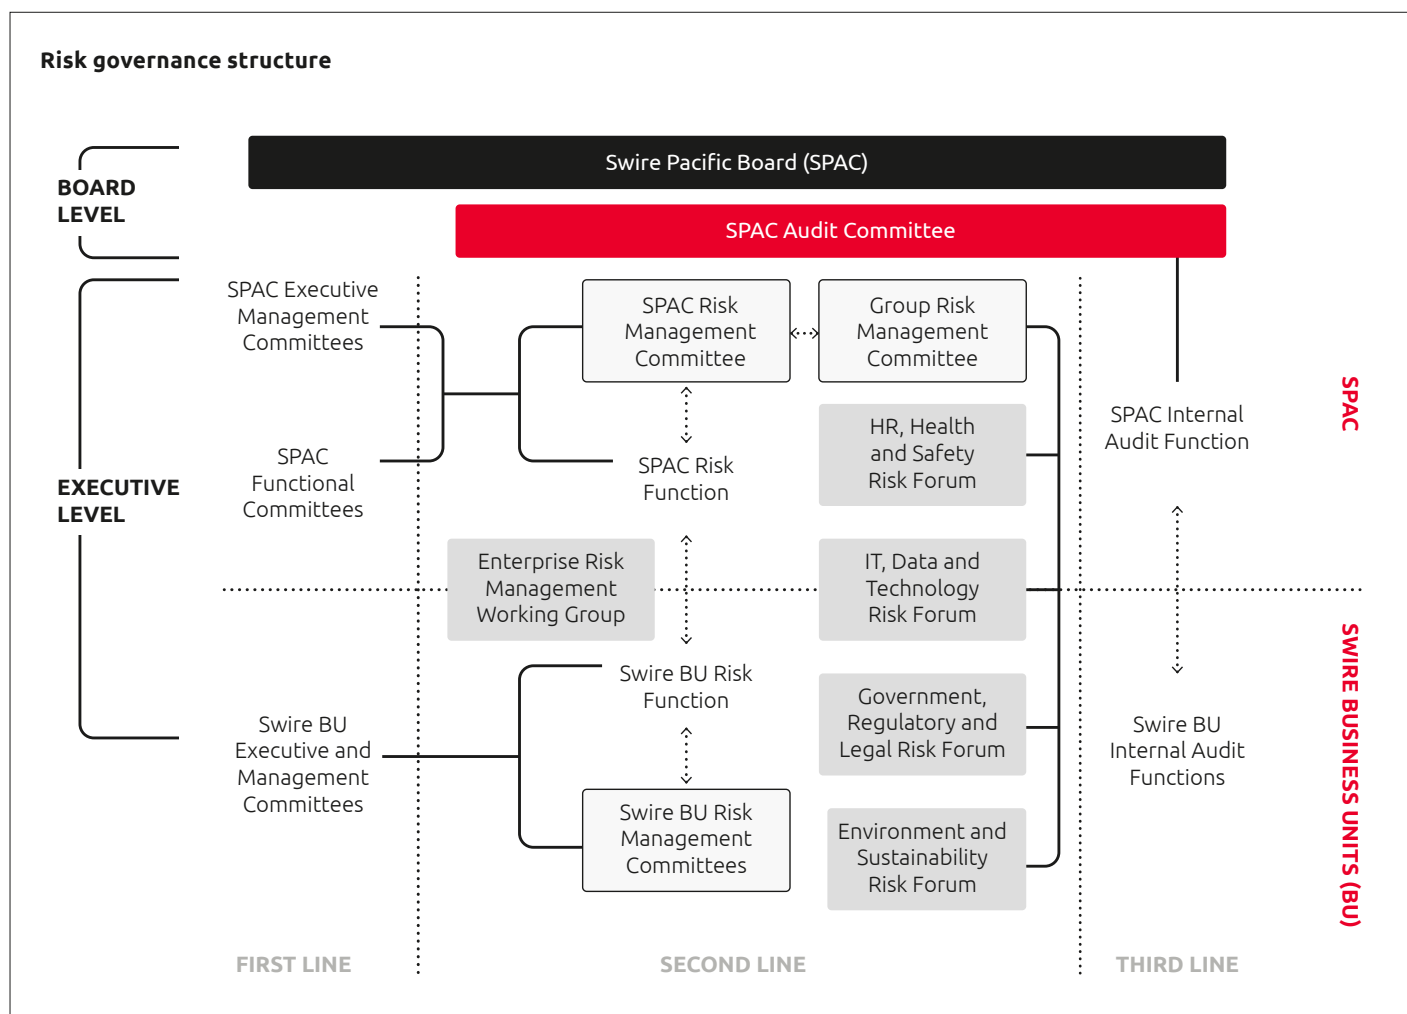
Risk governance structure

BOARD LEVEL

Swire Pacific Board (SPAC)

SPAC Audit Committee

EXECUTIVE LEVEL

SPAC Executive Management Committees

SPAC Functional Committees

SPAC Risk Management Committee

Group Risk Management Committee

SPAC Risk Function

HR, Health and Safety Risk Forum

SPAC Internal Audit Function

SPAC

Enterprise Risk Management Working Group

IT, Data and Technology Risk Forum

Swire BU Risk Function

Government, Regulatory and Legal Risk Forum

Swire BU Executive and Management Committees

Swire BU Internal Audit Functions

Swire BU Risk Management Committees

Environment and Sustainability Risk Forum

SWIRE BUSINESS UNITS (BU)

FIRST LINE

SECOND LINE

THIRD LINE